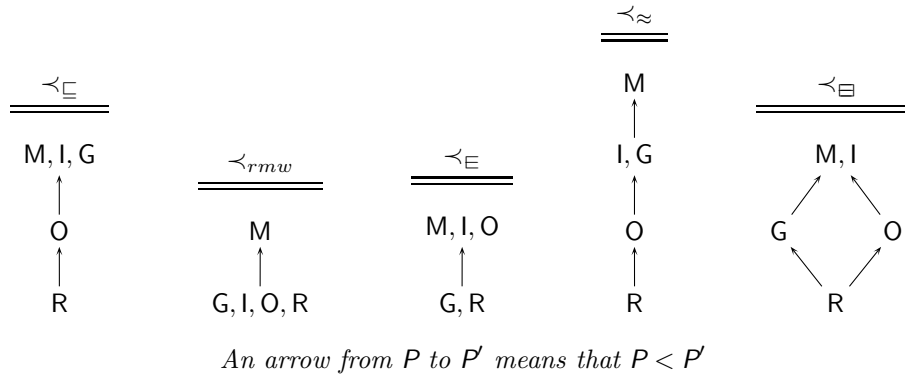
$\prec_{\sqsubseteq}$

M, I, G

O

R

$\prec_{rmw}$

M

G, I, O, R

$\prec_{\in}$

M, I, O

G, R

$\prec_{\approx}$

M

I, G

O

R

$\prec_{\boxminus}$

M, I

G

O

R

*An arrow from* $P$ *to* $P'$ *means that* $P < P'$